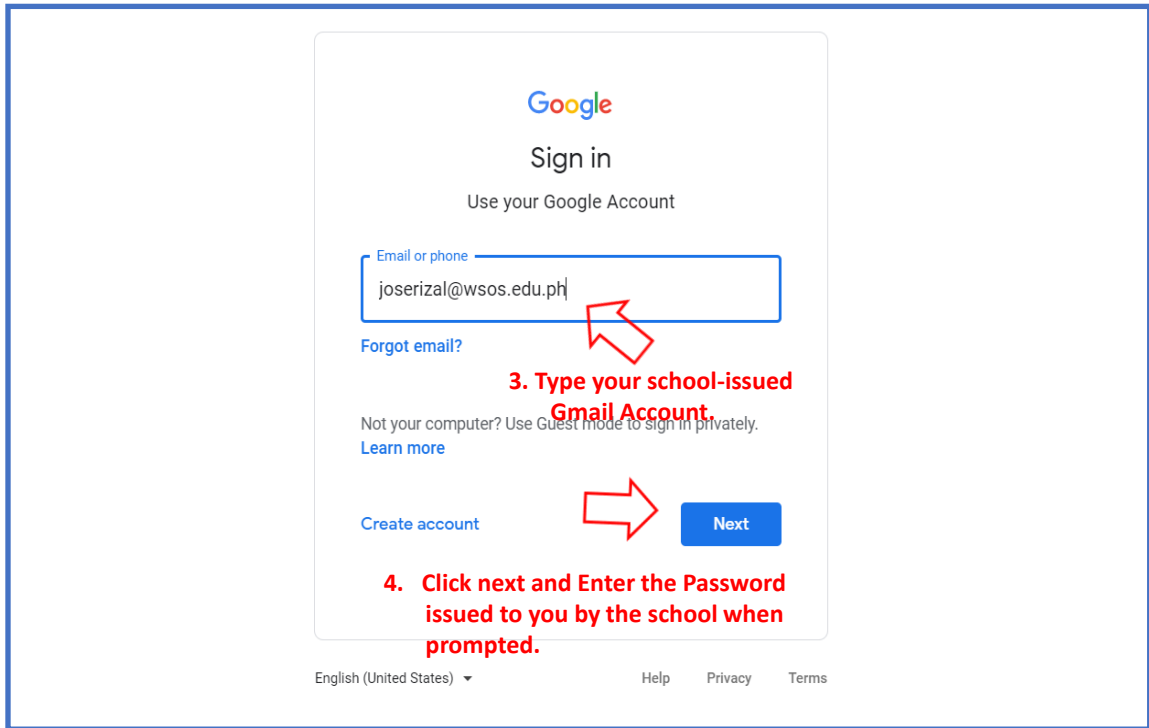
Google

Sign in

Use your Google Account

Email or phone

joserizal@wsos.edu.ph

Forgot email?

3. Type your school-issued Gmail Account.

Not your computer? Use Guest mode to sign in privately.
Learn more

Create account

Next

4. Click next and Enter the Password issued to you by the school when prompted.

English (United States)

Help Privacy Terms